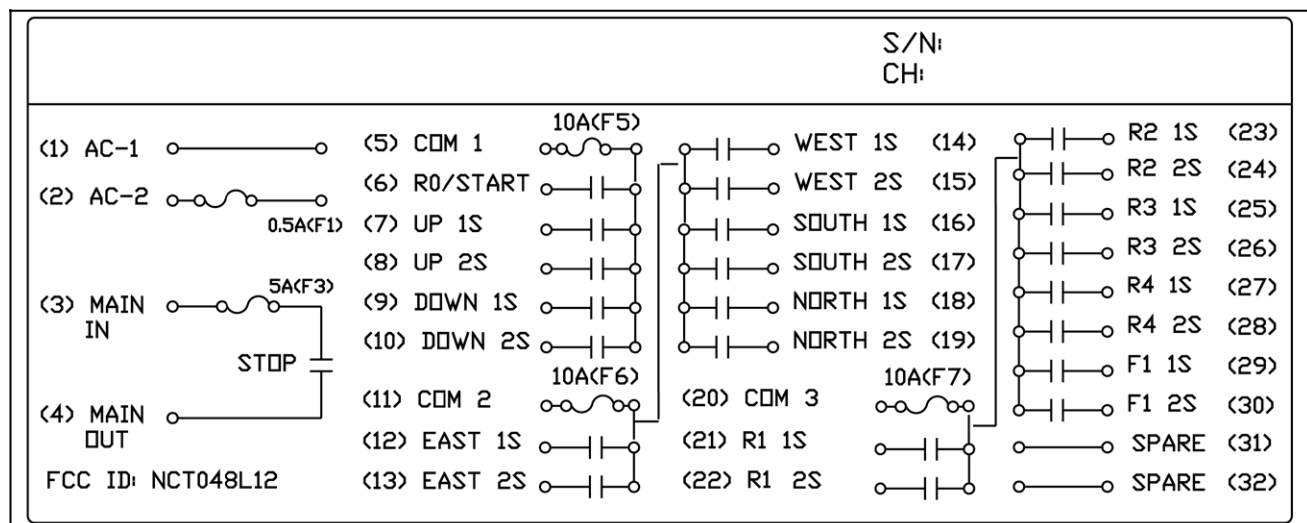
S/N:
CH:

(1) AC-1

(2) AC-2

0.5A(F1)

5A(F3)

(3) MAIN IN

STOP

(4) MAIN OUT

FCC ID: NCT048L12

10A(F5)

(5) COM 1

(6) R0/START

(7) UP 1S

(8) UP 2S

(9) DOWN 1S

(10) DOWN 2S

10A(F6)

(11) COM 2

(12) EAST 1S

(13) EAST 2S

WEST 1S (14)

WEST 2S (15)

SOUTH 1S (16)

SOUTH 2S (17)

NORTH 1S (18)

NORTH 2S (19)

(20) COM 3

(21) R1 1S

(22) R1 2S

10A(F7)

R2 1S (23)

R2 2S (24)

R3 1S (25)

R3 2S (26)

R4 1S (27)

R4 2S (28)

F1 1S (29)

F1 2S (30)

SPARE (31)

SPARE (32)